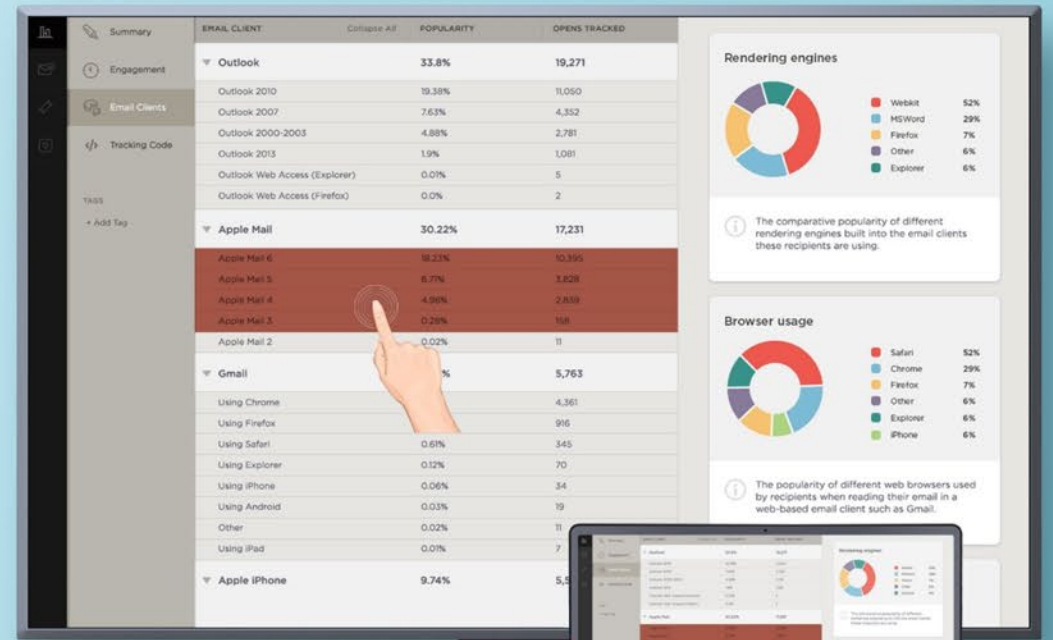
Summary
Engagement
Email Clients
Tracking Code

TAGS
+ Add Tag

| EMAIL CLIENT | Collapse All | POPULARITY | OPENS TRACKED |
|---|---|---|---|
| Outlook | | 33.8% | 19,271 |
| Outlook 2010 | | 19.38% | 11,050 |
| Outlook 2007 | | 7.63% | 4,352 |
| Outlook 2000-2003 | | 4.88% | 2,781 |
| Outlook 2013 | | 1.9% | 1,081 |
| Outlook Web Access (Explorer) | | 0.01% | 5 |
| Outlook Web Access (Firefox) | | 0.0% | 2 |
| Apple Mail | | 30.22% | 17,231 |
| Apple Mail 6 | | 18.23% | 10,395 |
| Apple Mail 5 | | 6.71% | 3,828 |
| Apple Mail 4 | | 4.96% | 2,859 |
| Apple Mail 3 | | 0.28% | 158 |
| Apple Mail 2 | | 0.02% | 11 |
| Gmail | | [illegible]% | 5,763 |
| Using Chrome | | | 4,361 |
| Using Firefox | | | 916 |
| Using Safari | | 0.61% | 345 |
| Using Explorer | | 0.12% | 70 |
| Using iPhone | | 0.06% | 34 |
| Using Android | | 0.03% | 19 |
| Other | | 0.02% | 11 |
| Using iPad | | 0.01% | 7 |
| Apple iPhone | | 9.74% | 5,5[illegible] |

Rendering engines

Webkit 52%
MSWord 29%
Firefox 7%
Other 6%
Explorer 6%

The comparative popularity of different rendering engines built into the email clients these recipients are using.

Browser usage

Safari 52%
Chrome 29%
Firefox 7%
Other 6%
Explorer 6%
iPhone 6%

The popularity of different web browsers used by recipients when reading their email in a web-based email client such as Gmail.

Rendering engines